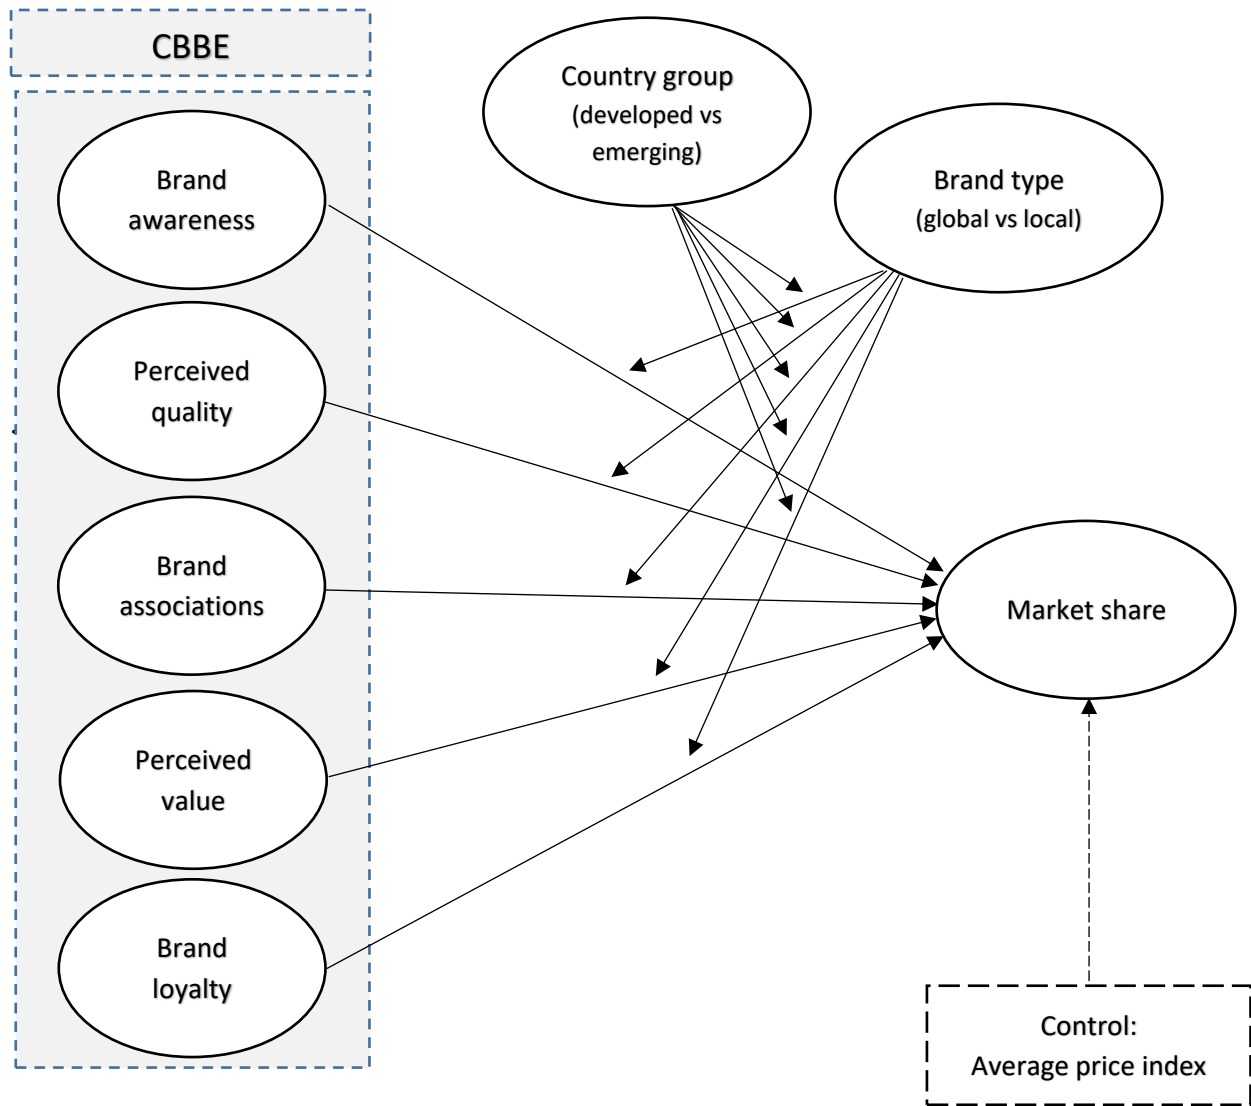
CBBE

Country group
(developed vs emerging)

Brand type
(global vs local)

Brand awareness

Perceived quality

Brand associations

Perceived value

Brand loyalty

Market share

Control:
Average price index